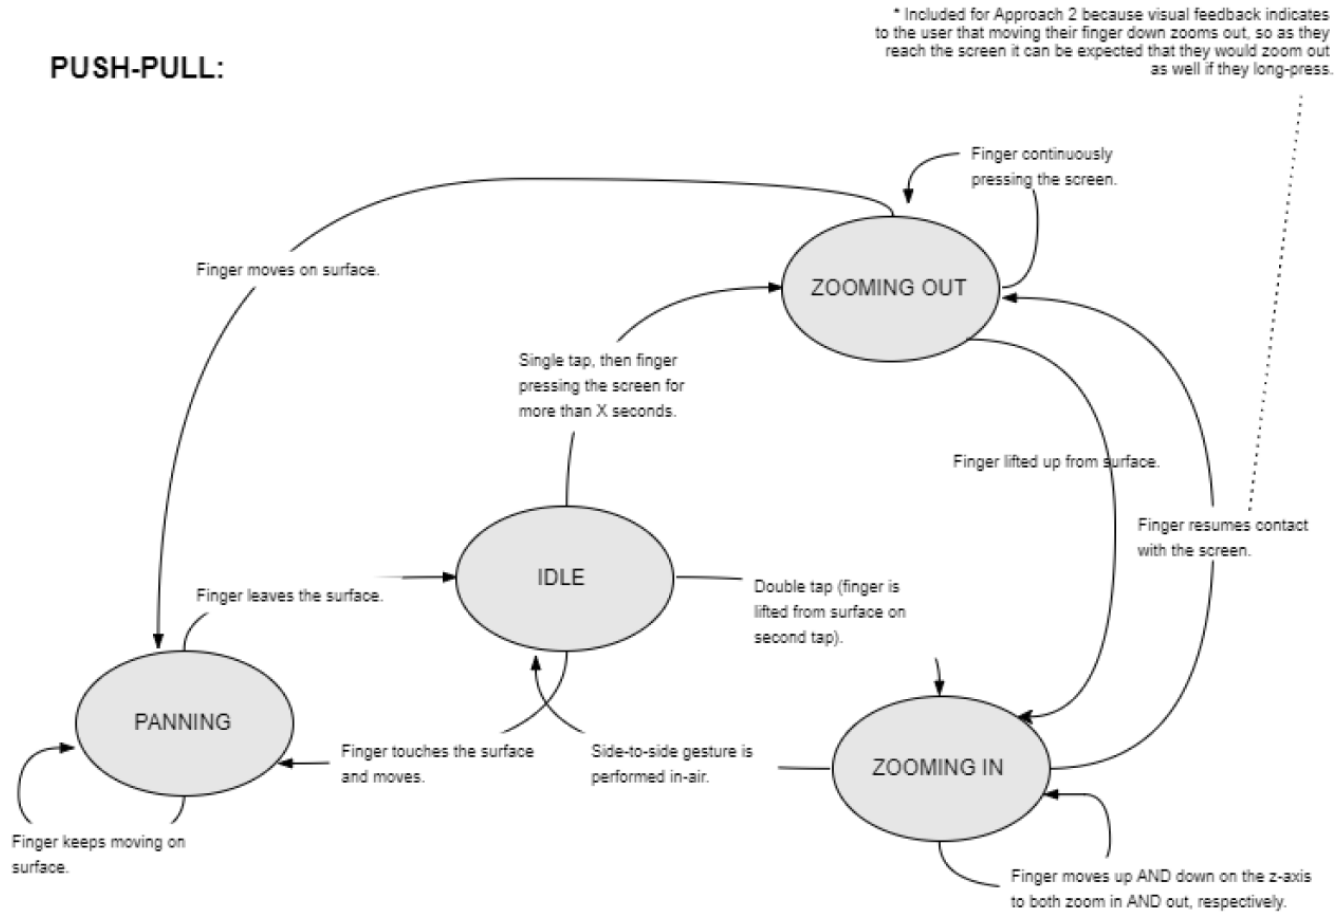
* Included for Approach 2 because visual feedback indicates to the user that moving their finger down zooms out, so as they reach the screen it can be expected that they would zoom out as well if they long-press.

PUSH-PULL:

Finger continuously pressing the screen.

Finger moves on surface.

ZOOMING OUT

Single tap, then finger pressing the screen for more than X seconds.

Finger lifted up from surface.

Finger resumes contact with the screen.

Finger leaves the surface.

IDLE

Double tap (finger is lifted from surface on second tap).

PANNING

Finger touches the surface and moves.

Side-to-side gesture is performed in-air.

ZOOMING IN

Finger keeps moving on surface.

Finger moves up AND down on the z-axis to both zoom in AND out, respectively.